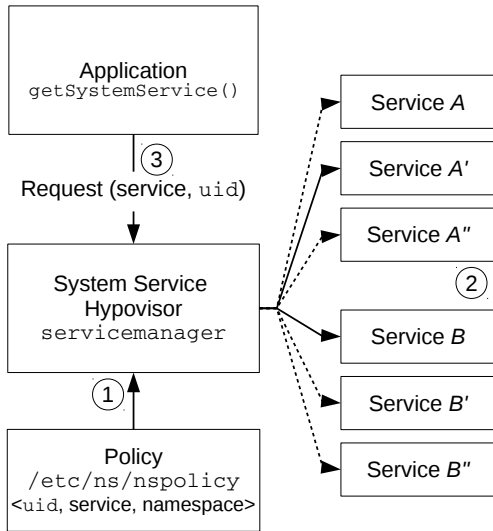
Application
getSystemService()

3

Request (service, uid)

System Service
Hypovisor
servicemanager

1

Policy
/etc/ns/nspolicy
<uid, service, namespace>

Service *A*

Service *A′*

Service *A″*

2

Service *B*

Service *B′*

Service *B″*